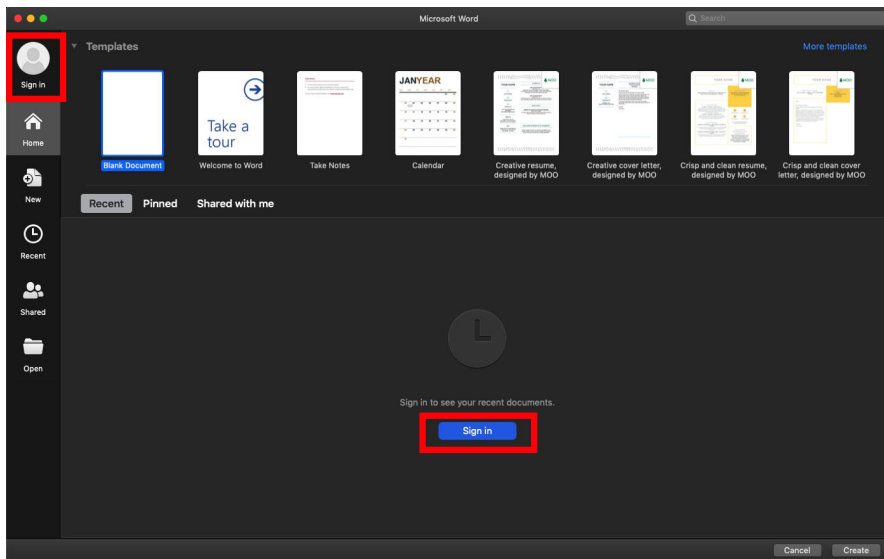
Microsoft Word

Search

Sign in

Home

New

Recent

Shared

Open

Templates

More templates

Take a tour

JANYEAR

Blank Document

Welcome to Word

Take Notes

Calendar

Creative resume, designed by MOO

Creative cover letter, designed by MOO

Crisp and clean resume, designed by MOO

Crisp and clean cover letter, designed by MOO

Recent

Pinned

Shared with me

Sign in to see your recent documents.

Sign in

Cancel

Create